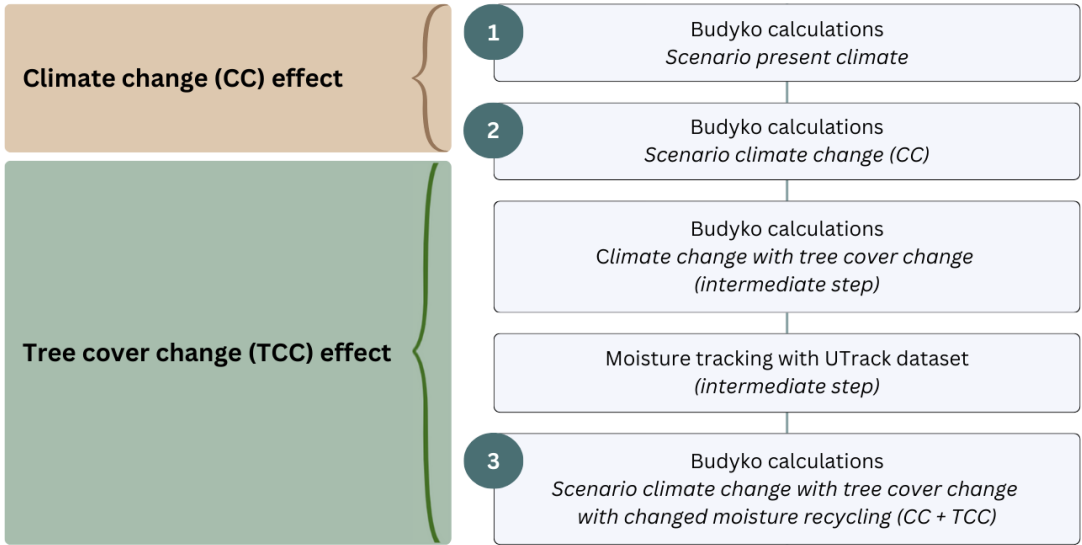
Climate change (CC) effect

Tree cover change (TCC) effect

1
Budyko calculations
*Scenario present climate*

2
Budyko calculations
*Scenario climate change (CC)*

Budyko calculations
*Climate change with tree cover change (intermediate step)*

Moisture tracking with UTrack dataset
*(intermediate step)*

3
Budyko calculations
*Scenario climate change with tree cover change with changed moisture recycling (CC + TCC)*